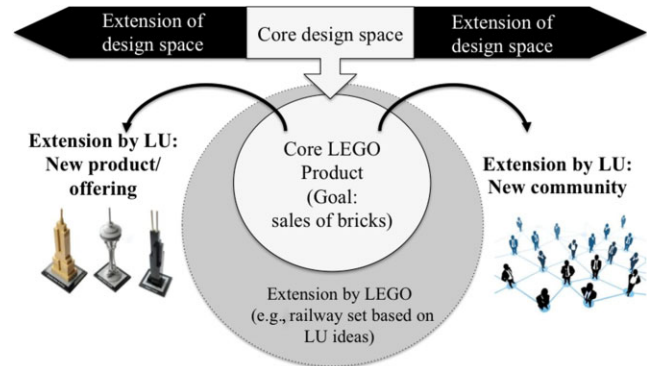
Extension of design space

Core design space

Extension of design space

Extension by LU: New product/ offering

Core LEGO Product (Goal: sales of bricks)

Extension by LU: New community

Extension by LEGO (e.g., railway set based on LU ideas)